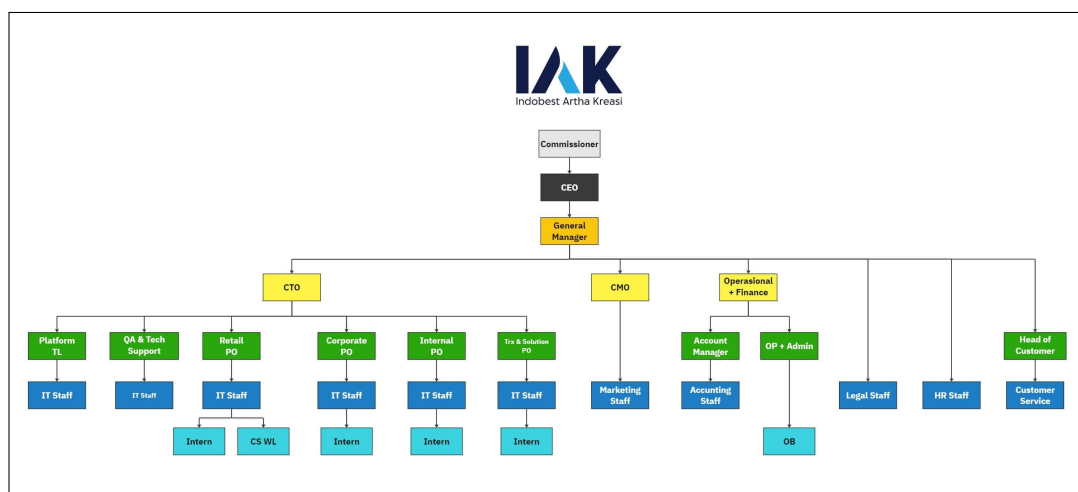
IAK
Indobest Artha Kreasi

Commissioner

CEO

General Manager

CTO

CMO

Operasional + Finance

Platform TL

IT Staff

QA & Tech Support

IT Staff

Retail PO

IT Staff

Intern

CS WL

Corporate PO

IT Staff

Intern

Internal PO

IT Staff

Intern

Trx & Solution PO

IT Staff

Intern

Marketing Staff

Account Manager

Accunting Staff

OP + Admin

OB

Legal Staff

HR Staff

Head of Customer

Customer Service